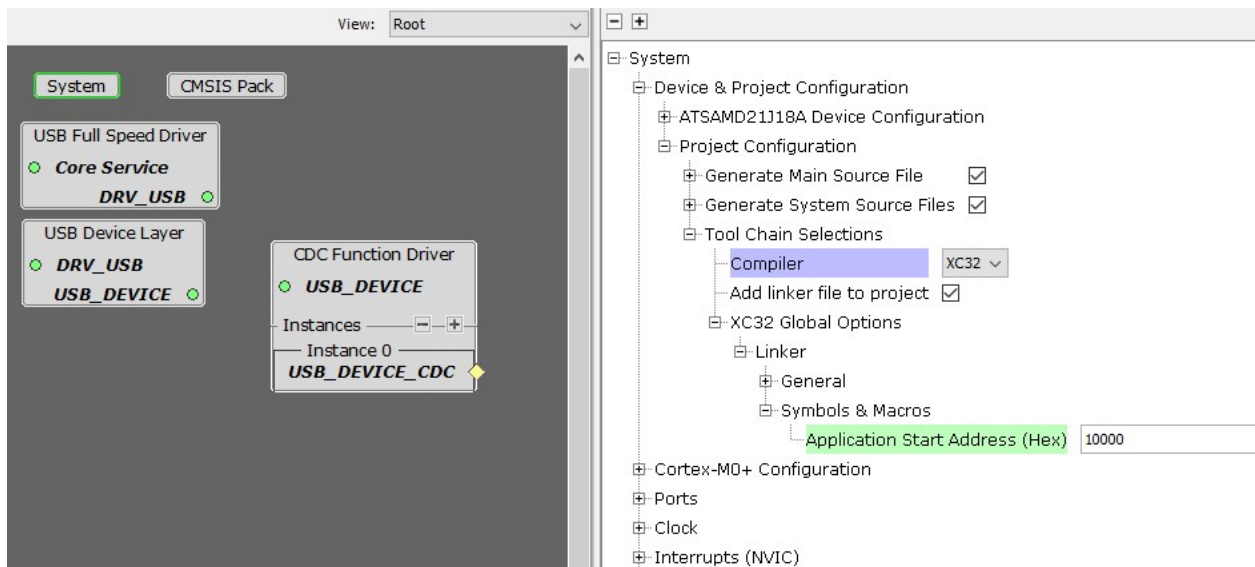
View: Root

System
CMSIS Pack

USB Full Speed Driver
Core Service
DRV_USB

USB Device Layer
DRV_USB
USB_DEVICE

CDC Function Driver
USB_DEVICE
Instances
Instance 0
USB_DEVICE_CDC

System
Device & Project Configuration
ATSAMD21J18A Device Configuration
Project Configuration
Generate Main Source File
Generate System Source Files
Tool Chain Selections
Compiler XC32
Add linker file to project
XC32 Global Options
Linker
General
Symbols & Macros
Application Start Address (Hex) 10000
Cortex-M0+ Configuration
Ports
Clock
Interrupts (NVIC)